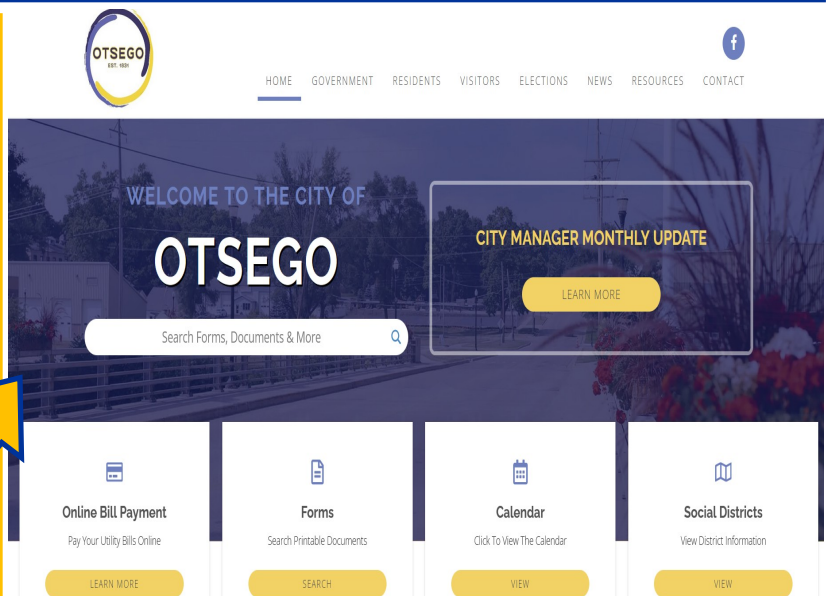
OTSEGO
EST. 1831

f

HOME GOVERNMENT RESIDENTS VISITORS ELECTIONS NEWS RESOURCES CONTACT

WELCOME TO THE CITY OF
OTSEGO

Search Forms, Documents & More

CITY MANAGER MONTHLY UPDATE

LEARN MORE

Online Bill Payment
Pay Your Utility Bills Online
LEARN MORE

Forms
Search Printable Documents
SEARCH

Calendar
Click To View The Calendar
VIEW

Social Districts
View District Information
VIEW